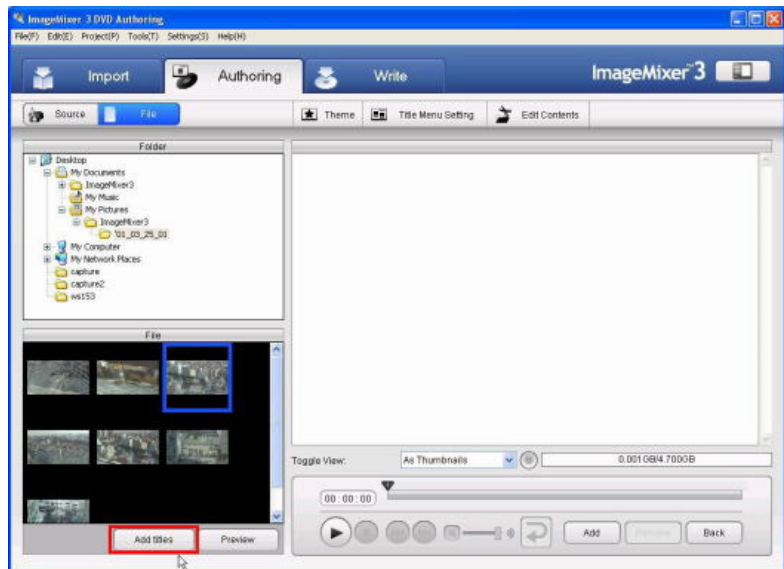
ImageMixer 3 DVD Authoring
File(F) Edit(E) Project(P) Tools(T) Settings(S) Help(H)

Import
Authoring
Write
ImageMixer 3

Source
File
Theme
Title Menu Setting
Edit Contents

Folder
Desktop
My Documents
ImageMixer3
My Music
My Pictures
ImageMixer3
'01_03_25_01
My Computer
My Network Places
capture
capture2
ws153

File

Toggle View:
As Thumbnails
0.001GB/4.700GB
00:00:00

Add titles
Preview
Add
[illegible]
Back